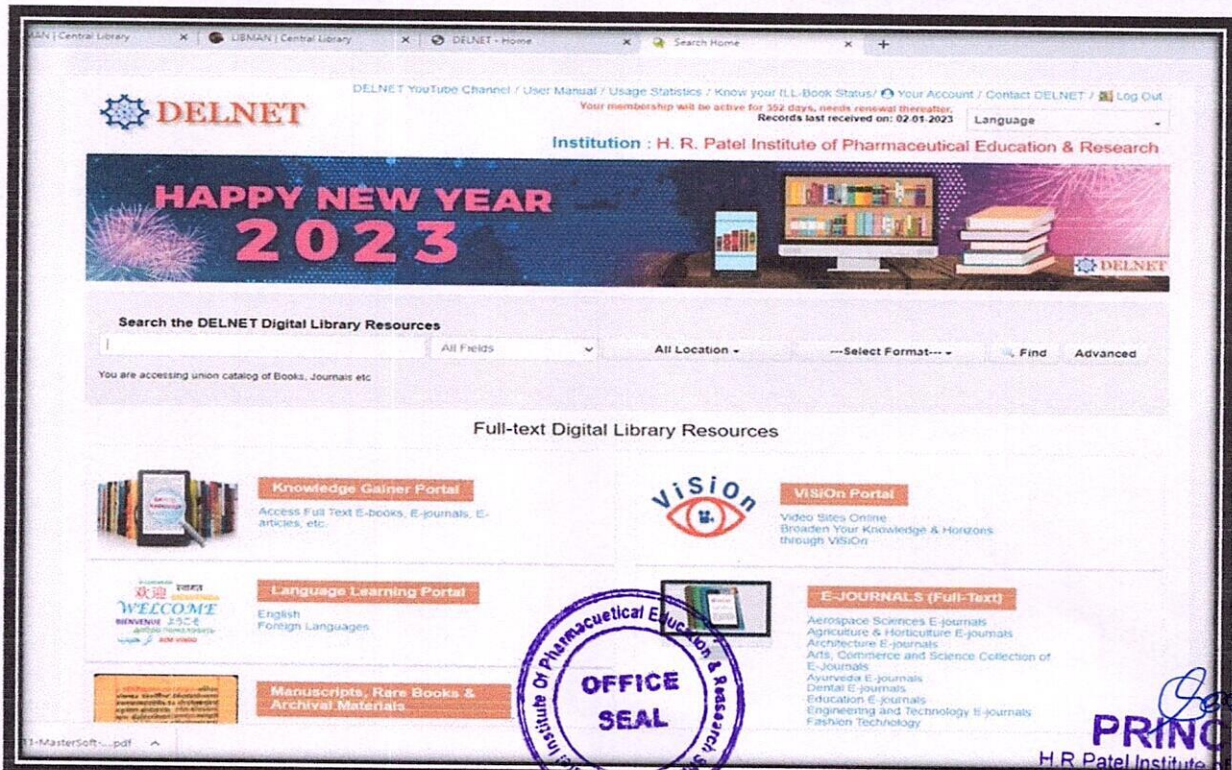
MAN | Central Library × LIBMAN | Central Library × DELNET - Home × Search Home × +

DELNET

DELNET YouTube Channel / User Manual / Usage Statistics / Know your ILL-Book Status/ Your Account / Contact DELNET / Log Out

Your membership will be active for 352 days, needs renewal thereafter.

Records last received on: 02.01.2023

Language

Institution : H. R. Patel Institute of Pharmaceutical Education & Research

HAPPY NEW YEAR 2023

DELNET

Search the DELNET Digital Library Resources

All Fields

All Location

---Select Format---

Find

Advanced

You are accessing union catalog of Books, Journals etc

Full-text Digital Library Resources

Knowledge Gainer Portal

Access Full Text E-books, E-journals, E-articles, etc.

ViSiOn

ViSiOn Portal

Video Sites Online
Broaden Your Knowledge & Horizons through ViSiOn

WELCOME
BIENVENUE

Language Learning Portal

English
Foreign Languages

E-JOURNALS (Full-Text)

Aerospace Sciences E-journals
Agriculture & Horticulture E-journals
Architecture E-journals
Arts, Commerce and Science Collection of E-Journals
Ayurveda E-journals
Dental E-journals
Education E-journals
Engineering and Technology E-journals
Fashion Technology

Manuscripts, Rare Books & Archival Materials

Institute Of Pharmaceutical Education & Research
OFFICE SEAL

PRINC
H.R Patel Institute

11-MasterSoft-....pdf